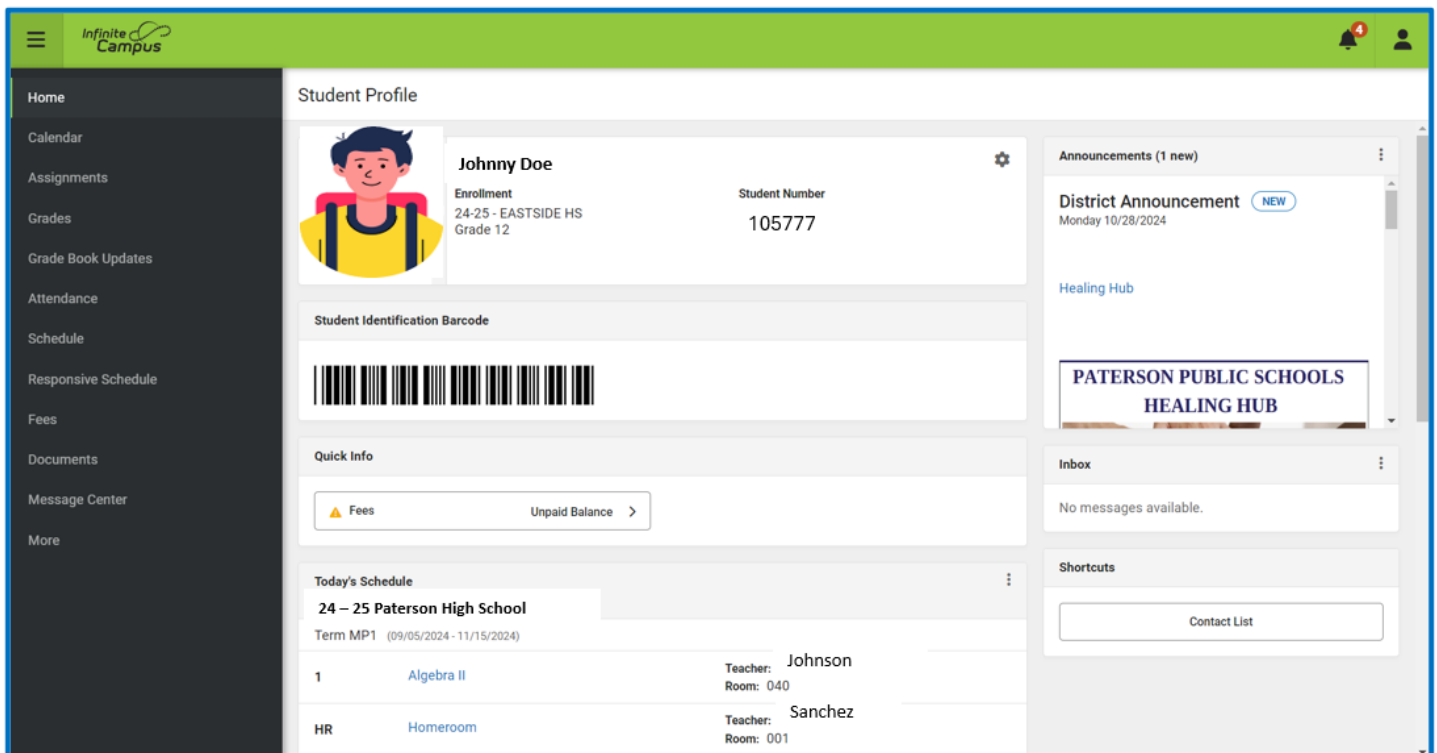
Infinite Campus

4

Home
Calendar
Assignments
Grades
Grade Book Updates
Attendance
Schedule
Responsive Schedule
Fees
Documents
Message Center
More

Student Profile

Johnny Doe

Enrollment
24-25 - EASTSIDE HS
Grade 12

Student Number
105777

Student Identification Barcode

Quick Info

Fees Unpaid Balance

Today's Schedule

24 – 25 Paterson High School

Term MP1 (09/05/2024 - 11/15/2024)

| | | |
|---|---|---|
| 1 | Algebra II | Teacher: Johnson Room: 040 |
| HR | Homeroom | Teacher: Sanchez Room: 001 |

Announcements (1 new)

District Announcement NEW
Monday 10/28/2024

Healing Hub

PATERSON PUBLIC SCHOOLS
HEALING HUB

Inbox

No messages available.

Shortcuts

Contact List